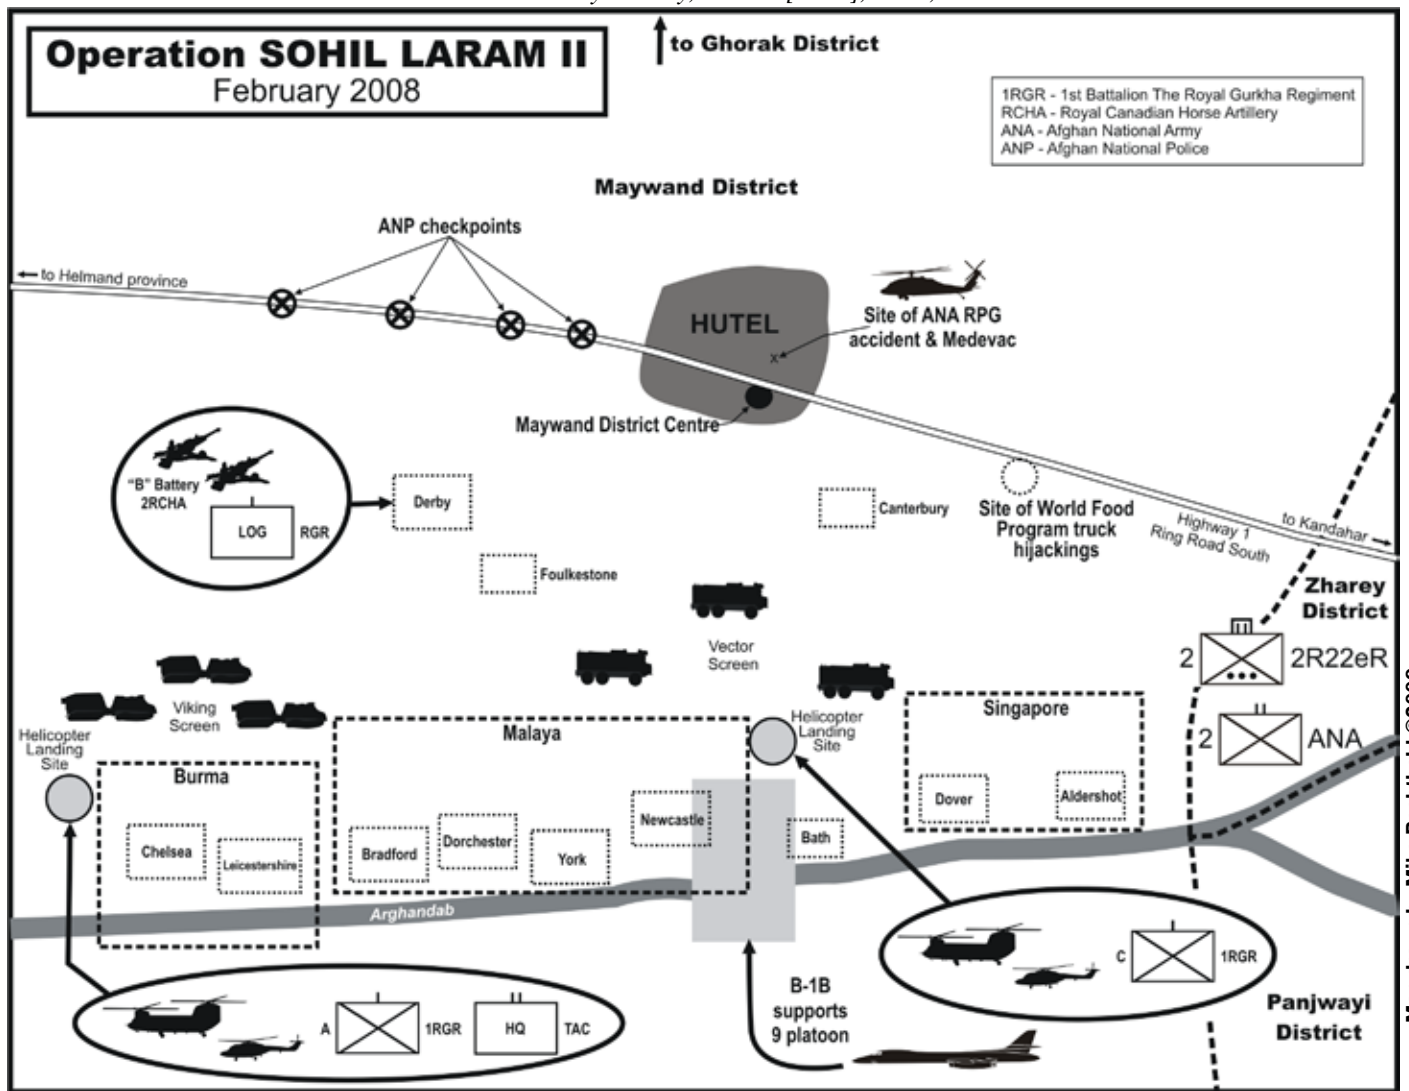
Operation SOHIL LARAM II
February 2008

to Ghorak District

1RGR - 1st Battalion The Royal Gurkha Regiment
RCHA - Royal Canadian Horse Artillery
ANA - Afghan National Army
ANP - Afghan National Police

Maywand District

ANP checkpoints

to Helmand province

HUTEL

Site of ANA RPG accident & Medevac

Maywand District Centre

"B" Battery 2RCHA

LOG

RGR

Derby

Canterbury

Site of World Food Program truck hijackings

Highway 1 Ring Road South

to Kandahar

Foulkestone

Zharey District

Vector Screen

2

2R22eR

2

ANA

Viking Screen

Helicopter Landing Site

Helicopter Landing Site

Singapore

Malaya

Burma

Dover

Aldershot

Newcastle

Bath

Chelsea

Leicestershire

Bradford

Dorchester

York

Arghandab

C

1RGR

B-1B supports 9 platoon

Panjwayi District

A

1RGR

HQ

TAC

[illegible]